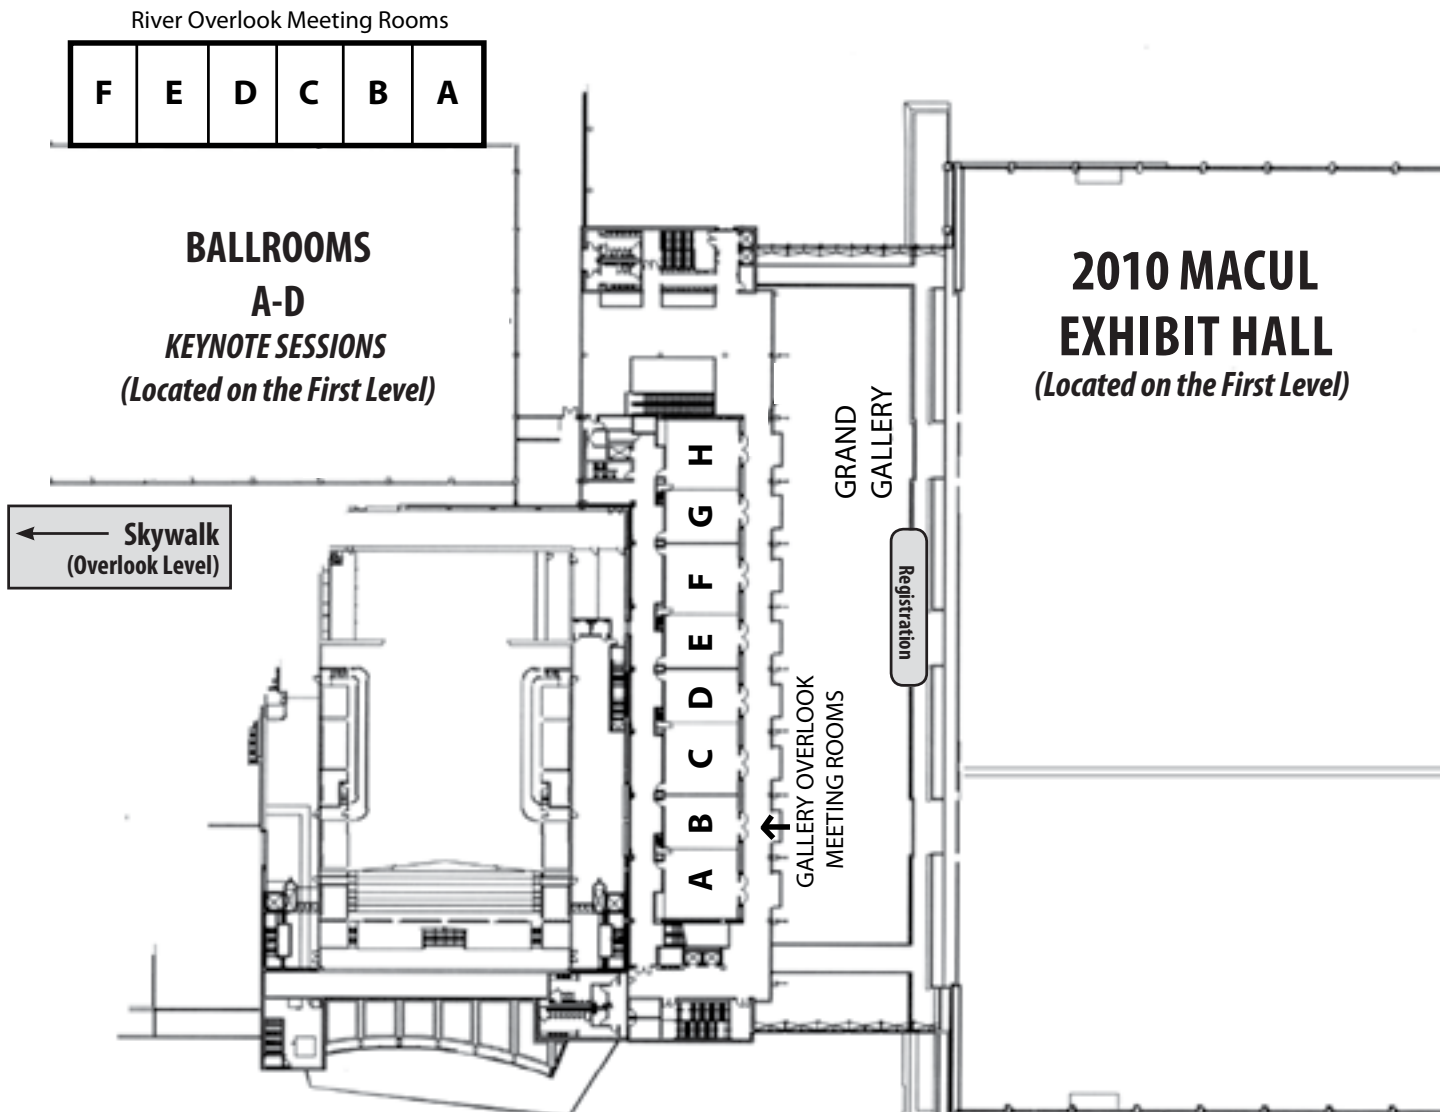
River Overlook Meeting Rooms

| F | E | D | C | B | A |
|---|---|---|---|---|---|

BALLROOMS
A-D
KEYNOTE SESSIONS
(Located on the First Level)

2010 MACUL
EXHIBIT HALL
(Located on the First Level)

Skywalk
(Overlook Level)

GRAND GALLERY

Registration

H
G
F
E
D
C
B
A

GALLERY OVERLOOK MEETING ROOMS